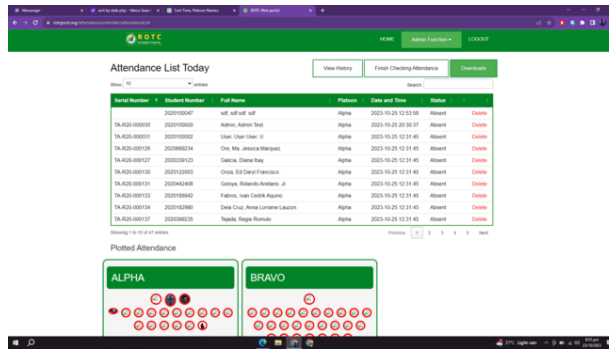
Messenger | sort by date php - Yahoo Search | Sort Time, Platoon Names | ROTC Web-portal

ROTC

HOME | Admin Function | LOGOUT

Attendance List Today

View History | Finish Checking Attendance | Downloads

Show 10 entries

Search:

| Serial Number | Student Number | Full Name | Platoon | Date and Time | Status | |
|---|---|---|---|---|---|---|
| | 2020100047 | sdf, sdf sdf. sdf | Alpha | 2023-10-25 12:53:58 | Absent | Delete |
| TA-R20-000000 | 2020100000 | Admin, Admin Test. | Alpha | 2023-10-25 20:30:37 | Absent | Delete |
| TA-R20-000031 | 2020100002 | User, User User. U | Alpha | 2023-10-25 12:31:45 | Absent | Delete |
| TA-R20-000126 | 2020889234 | Ora, Ma. Jessica Marquez. | Alpha | 2023-10-25 12:31:45 | Absent | Delete |
| TA-R20-000127 | 2020339123 | Galicia, Diana Ibay. | Alpha | 2023-10-25 12:31:45 | Absent | Delete |
| TA-R20-000130 | 2020122003 | Onza, Ed Daryl Francisco. | Alpha | 2023-10-25 12:31:45 | Absent | Delete |
| TA-R20-000131 | 2020442400 | Golaya, Rolando Arellano. Jr. | Alpha | 2023-10-25 12:31:45 | Absent | Delete |
| TA-R20-000133 | 2020169942 | Fabros, Ivan Cedrik Aquino. | Alpha | 2023-10-25 12:31:45 | Absent | Delete |
| TA-R20-000134 | 2020162990 | Dela Cruz, Anna Lorraine Lauzon. | Alpha | 2023-10-25 12:31:45 | Absent | Delete |
| TA-R20-000137 | 2020398235 | Tejada, Regie Romulo. | Alpha | 2023-10-25 12:31:45 | Absent | Delete |

Showing 1 to 10 of 47 entries

Previous 1 2 3 4 5 Next

Plotted Attendance

ALPHA

BRAVO

27°C Light rain